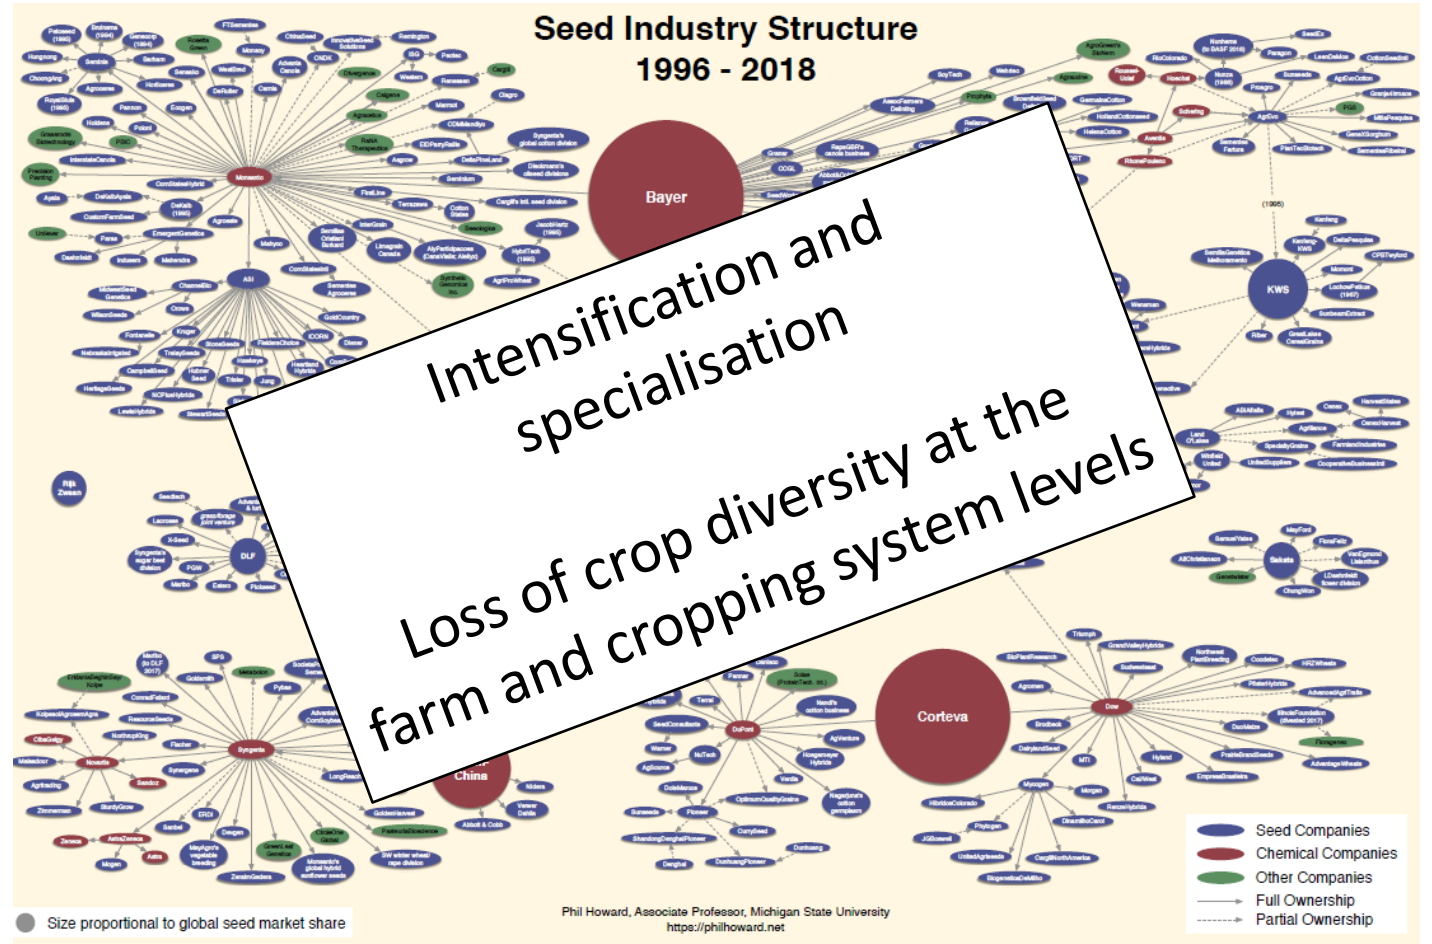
Seed Industry Structure
1996 - 2018

Bayer

Monsanto

KWS

DLF

Sakata

Syngenta

ChemChina

Corteva

DuPont

Dow

Intensification and specialisation

Loss of crop diversity at the farm and cropping system levels

Seed Companies
Chemical Companies
Other Companies
Full Ownership
Partial Ownership

Size proportional to global seed market share

Phil Howard, Associate Professor, Michigan State University
https://philhoward.net